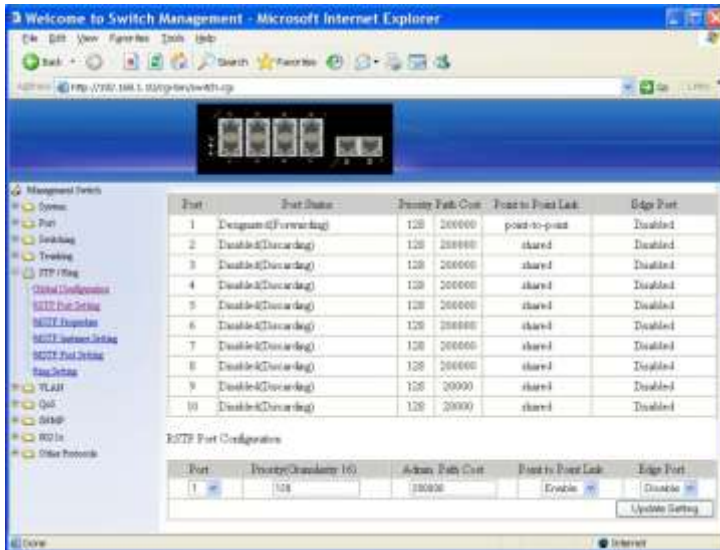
Welcome to Switch Management - Microsoft Internet Explorer

File Edit View Favorites Tools Help

Back Search Favorites

Address http://192.168.1.1/cgi-bin/switch.cgi Go Links

Management Switch
System
Port
Switching
Trunking
STP / Ring
Global Configuration
RSTP Port Setting
MSTP Properties
MSTP Instance Setting
MSTP Port Setting
Ring Setting
VLAN
QoS
SNMP
802.1x
Other Protocols

| Port | Port Status | Priority | Path Cost | Point to Point Link | Edge Port |
|---|---|---|---|---|---|
| 1 | Designated(Forwarding) | 128 | 200000 | point-to-point | Disabled |
| 2 | Disabled(Discarding) | 128 | 200000 | shared | Disabled |
| 3 | Disabled(Discarding) | 128 | 200000 | shared | Disabled |
| 4 | Disabled(Discarding) | 128 | 200000 | shared | Disabled |
| 5 | Disabled(Discarding) | 128 | 200000 | shared | Disabled |
| 6 | Disabled(Discarding) | 128 | 200000 | shared | Disabled |
| 7 | Disabled(Discarding) | 128 | 200000 | shared | Disabled |
| 8 | Disabled(Discarding) | 128 | 200000 | shared | Disabled |
| 9 | Disabled(Discarding) | 128 | 20000 | shared | Disabled |
| 10 | Disabled(Discarding) | 128 | 20000 | shared | Disabled |

RSTP Port Configuration

| Port | Priority(Granularity 16) | Admin. Path Cost | Point to Point Link | Edge Port |
|---|---|---|---|---|
| 1 | 128 | 200000 | Enable | Disable |

Update Setting

Done Internet